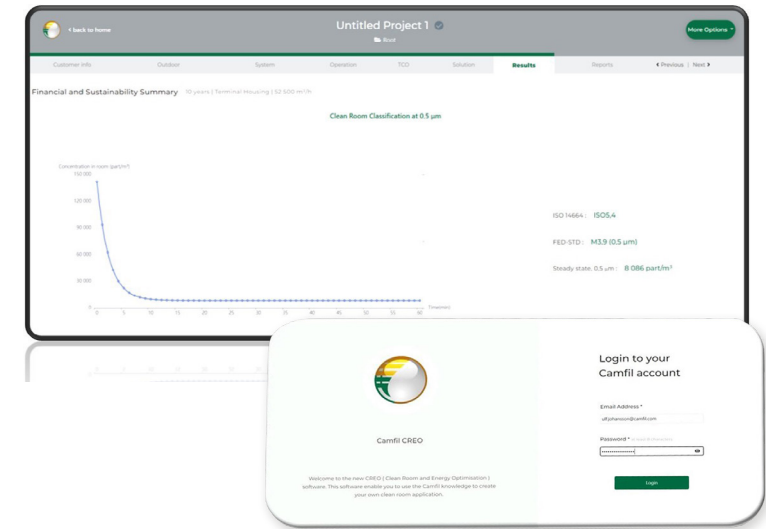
‹ back to home

Untitled Project 1

Brief

More Options

Customer info | Outdoor | System | Operation | TCO | Solution | Results | Reports | ◂ Previous | Next ▸

Financial and Sustainability Summary 10 years | Terminal Housing | 52 500 m³/h

Clean Room Classification at 0.5 µm

Concentration in room (part/m³)

150 000
120 000
90 000
60 000
30 000
0

0 5 10 15 20 25 30 35 40 45 50 55 60

Time(min)

ISO 14664 : ISO5,4

FED-STD : M3.9 (0.5 µm)

Steady state, 0.5 µm : 8 086 part/m³

Camfil CREO

Welcome to the new CREO ( Clean Room and Energy Optimisation ) software. This software enable you to use the Camfil knowledge to create your own clean room application.

Login to your Camfil account

Email Address *

ulf.johansson@camfil.com

Password * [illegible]

Login